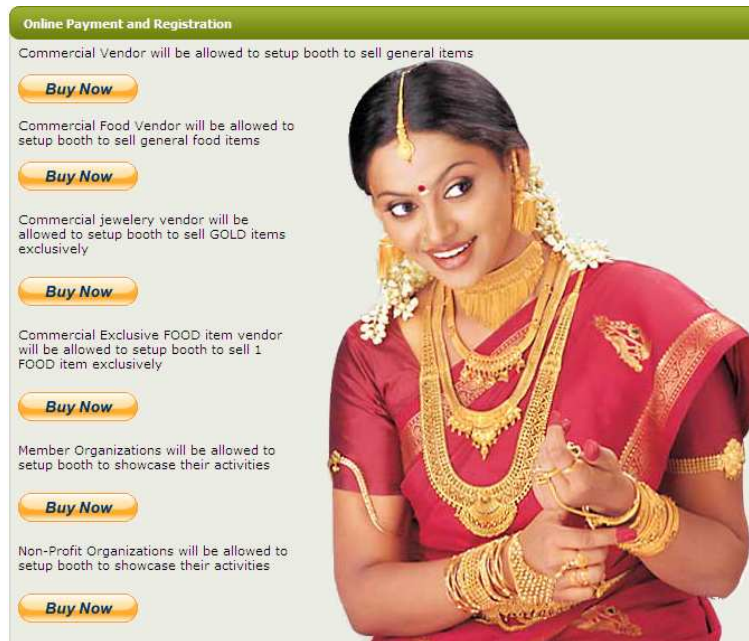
Online Payment and Registration

Commercial Vendor will be allowed to setup booth to sell general items

Buy Now

Commercial Food Vendor will be allowed to setup booth to sell general food items

Buy Now

Commercial jewelery vendor will be allowed to setup booth to sell GOLD items exclusively

Buy Now

Commercial Exclusive FOOD item vendor will be allowed to setup booth to sell 1 FOOD item exclusively

Buy Now

Member Organizations will be allowed to setup booth to showcase their activities

Buy Now

Non-Profit Organizations will be allowed to setup booth to showcase their activities

Buy Now